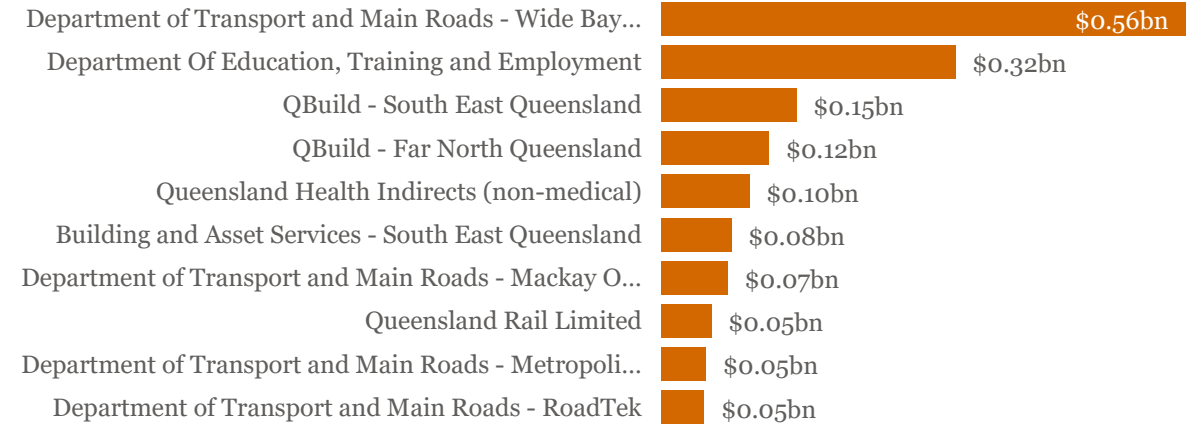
Department of Transport and Main Roads - Wide Bay... $0.56bn
Department Of Education, Training and Employment $0.32bn
QBuild - South East Queensland $0.15bn
QBuild - Far North Queensland $0.12bn
Queensland Health Indirects (non-medical) $0.10bn
Building and Asset Services - South East Queensland $0.08bn
Department of Transport and Main Roads - Mackay O... $0.07bn
Queensland Rail Limited $0.05bn
Department of Transport and Main Roads - Metropoli... $0.05bn
Department of Transport and Main Roads - RoadTek $0.05bn